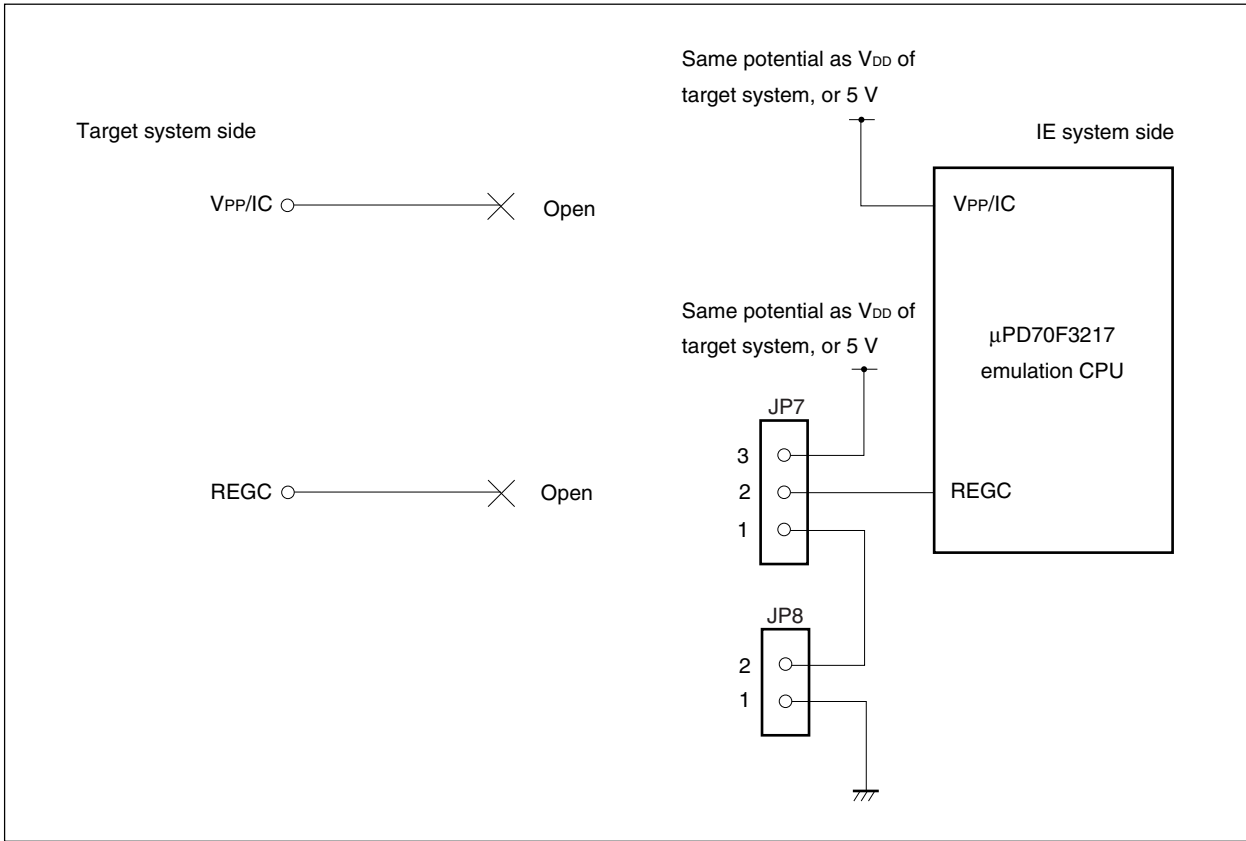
Same potential as $V_{DD}$ of target system, or 5 V

Target system side

IE system side

$V_{PP}$/IC

Open

$V_{PP}$/IC

Same potential as $V_{DD}$ of target system, or 5 V

μPD70F3217 emulation CPU

JP7

3

2

1

REGC

Open

REGC

JP8

2

1